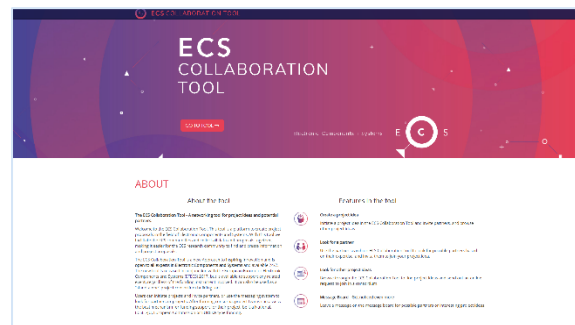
ECS COLLABORATION TOOL

ECS
COLLABORATION
TOOL

CONTINUE

Innovation · Collaboration · Synergies

E C S

ABOUT

About the tool

The ECS Collaboration Tool – a networking tool for project ideas and potential partners

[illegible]

Features of the tool

Create project idea

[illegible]

Look for a partner

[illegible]

Look for other project ideas

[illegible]

Message Board – for calls, tenders etc.

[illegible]